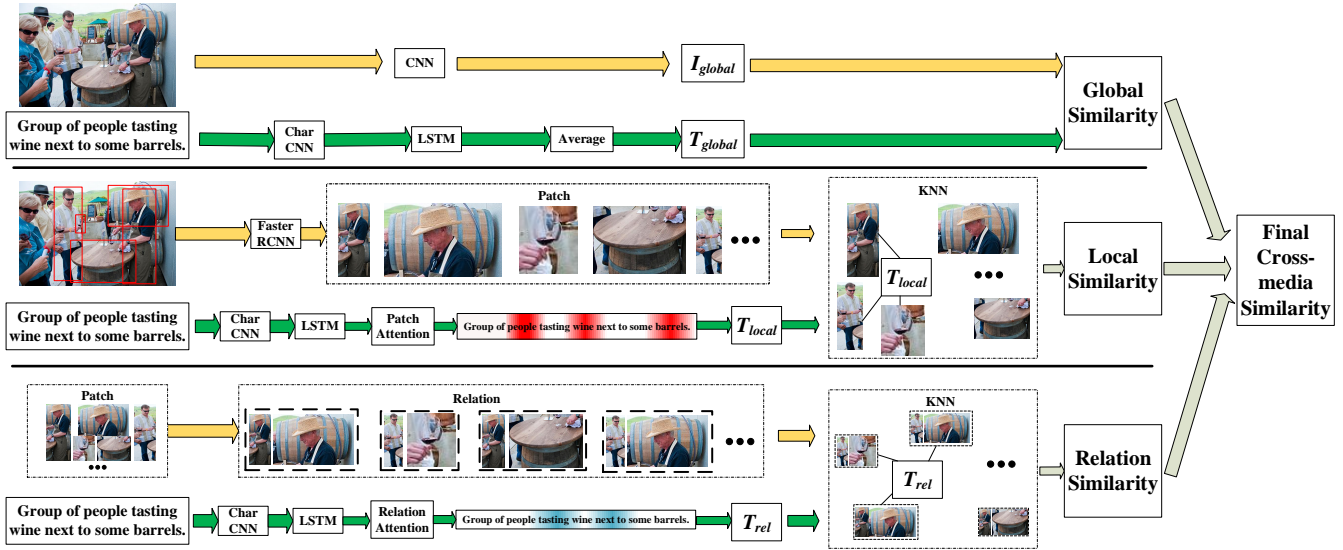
CNN

$I_{global}$

Group of people tasting wine next to some barrels.

Char CNN

LSTM

Average

$T_{global}$

Global Similarity

Faster RCNN

Patch

•••

KNN

$T_{local}$

•••

Local Similarity

Final Cross-media Similarity

Group of people tasting wine next to some barrels.

Char CNN

LSTM

Patch Attention

Group of people tasting wine next to some barrels.

$T_{local}$

Patch

•••

Relation

•••

KNN

$T_{rel}$

•••

Relation Similarity

Group of people tasting wine next to some barrels.

Char CNN

LSTM

Relation Attention

Group of people tasting wine next to some barrels.

$T_{rel}$